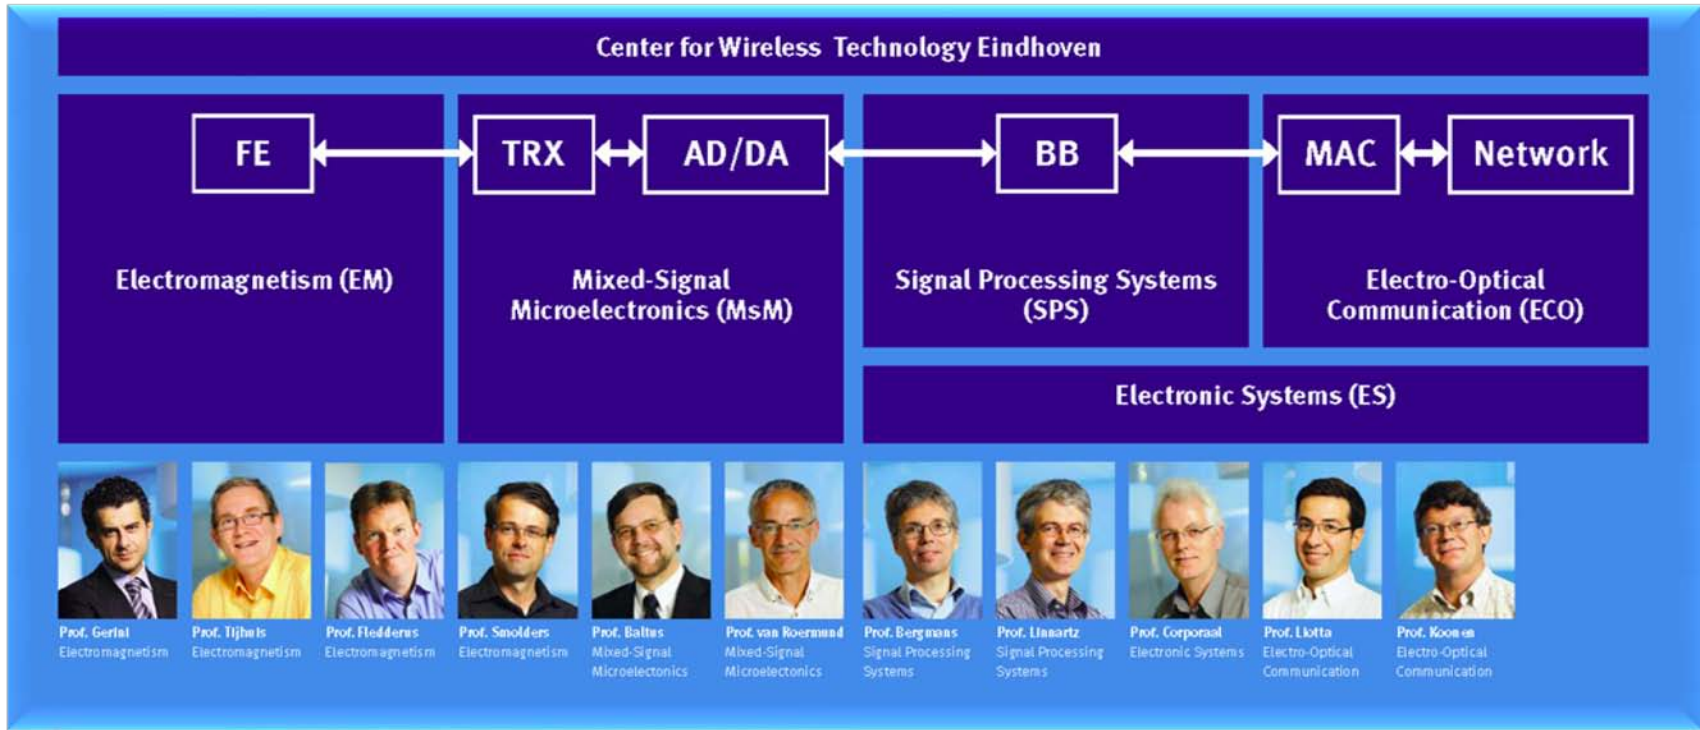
Center for Wireless Technology Eindhoven

FE

TRX

AD/DA

BB

MAC

Network

Electromagnetism (EM)

Mixed-Signal Microelectronics (MsM)

Signal Processing Systems (SPS)

Electro-Optical Communication (ECO)

Electronic Systems (ES)

Prof. Gerini Electromagnetism

Prof. Tijhuis Electromagnetism

Prof. Fledderus Electromagnetism

Prof. Smolders Electromagnetism

Prof. Baltus Mixed-Signal Microelectonics

Prof. van Roermund Mixed-Signal Microelectonics

Prof. Bergmans Signal Processing Systems

Prof. Linnartz Signal Processing Systems

Prof. Corporaal Electronic Systems

Prof. Liotta Electro-Optical Communication

Prof. Koonen Electro-Optical Communication